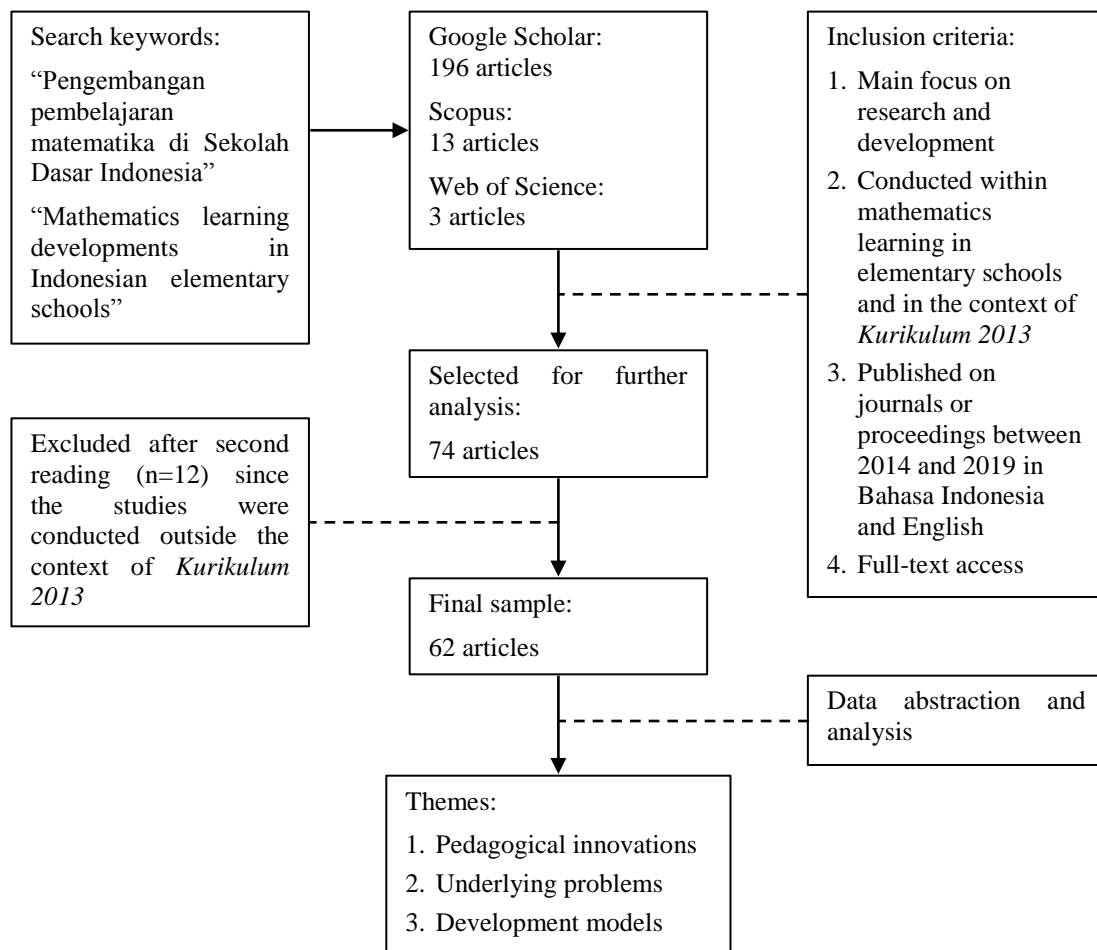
Search keywords:

“Pengembangan pembelajaran matematika di Sekolah Dasar Indonesia”

“Mathematics learning developments in Indonesian elementary schools”

Google Scholar: 196 articles

Scopus: 13 articles

Web of Science: 3 articles

Inclusion criteria:

1. Main focus on research and development
2. Conducted within mathematics learning in elementary schools and in the context of *Kurikulum 2013*
3. Published on journals or proceedings between 2014 and 2019 in Bahasa Indonesia and English
4. Full-text access

Selected for further analysis:

74 articles

Excluded after second reading (n=12) since the studies were conducted outside the context of *Kurikulum 2013*

Final sample:

62 articles

Data abstraction and analysis

Themes:

1. Pedagogical innovations
2. Underlying problems
3. Development models